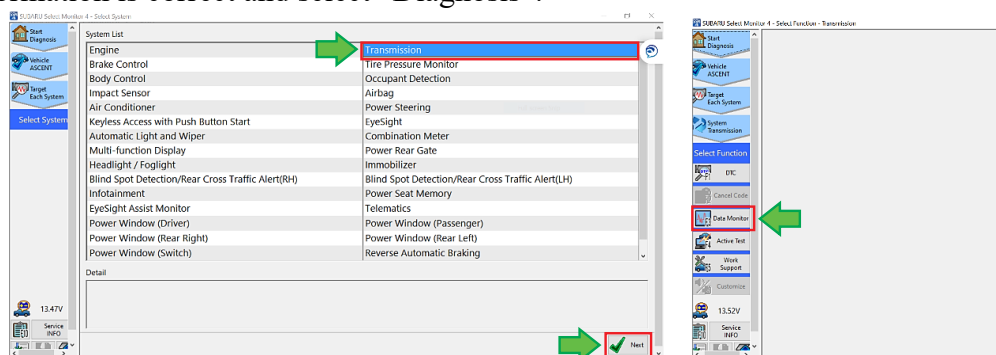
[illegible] is correct and select "Diagnosis".

SUBARU Select Monitor 4 - Select System

Start Diagnosis
Vehicle ASCENT
Target Each System
Select System

System List

| | |
|---|---|
| Engine | Transmission |
| Brake Control | Tire Pressure Monitor |
| Body Control | Occupant Detection |
| Impact Sensor | Airbag |
| Air Conditioner | Power Steering |
| Keyless Access with Push Button Start | EyeSight |
| Automatic Light and Wiper | Combination Meter |
| Multi-function Display | Power Rear Gate |
| Headlight / Foglight | Immobilizer |
| Blind Spot Detection/Rear Cross Traffic Alert(RH) | Blind Spot Detection/Rear Cross Traffic Alert(LH) |
| Infotainment | Power Seat Memory |
| EyeSight Assist Monitor | Telematics |
| Power Window (Driver) | Power Window (Passenger) |
| Power Window (Rear Right) | Power Window (Rear Left) |
| Power Window (Switch) | Reverse Automatic Braking |

Detail

13.47V
Service INFO
Next

SUBARU Select Monitor 4 - Select Function - Transmission

Start Diagnosis
Vehicle ASCENT
Target Each System
System Transmission
Select Function
DTC
Cancel Code
Data Monitor
Active Test
Work Support
Customize
13.52V
Service INFO